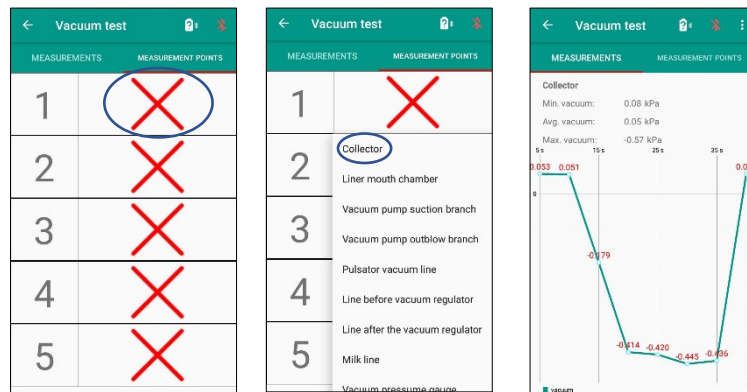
← Vacuum test

MEASUREMENTS MEASUREMENT POINTS

1
2
3
4
5

← Vacuum test

MEASUREMENTS MEASUREMENT POINTS

1
2
3
4
5

Collector
Liner mouth chamber
Vacuum pump suction branch
Vacuum pump outblow branch
Pulsator vacuum line
Line before vacuum regulator
Line after the vacuum regulator
Milk line
Vacuum pressure gauge

← Vacuum test

MEASUREMENTS MEASUREMENT POINTS

Collector
Min. vacuum: 0.08 kPa
Avg. vacuum: 0.05 kPa
Max. vacuum: -0.57 kPa

5 s 15 s 25 s 35 s
0.053 0.051
0
-0.179
-0.414 -0.420
-0.445 -0.436
0.0

vacuum